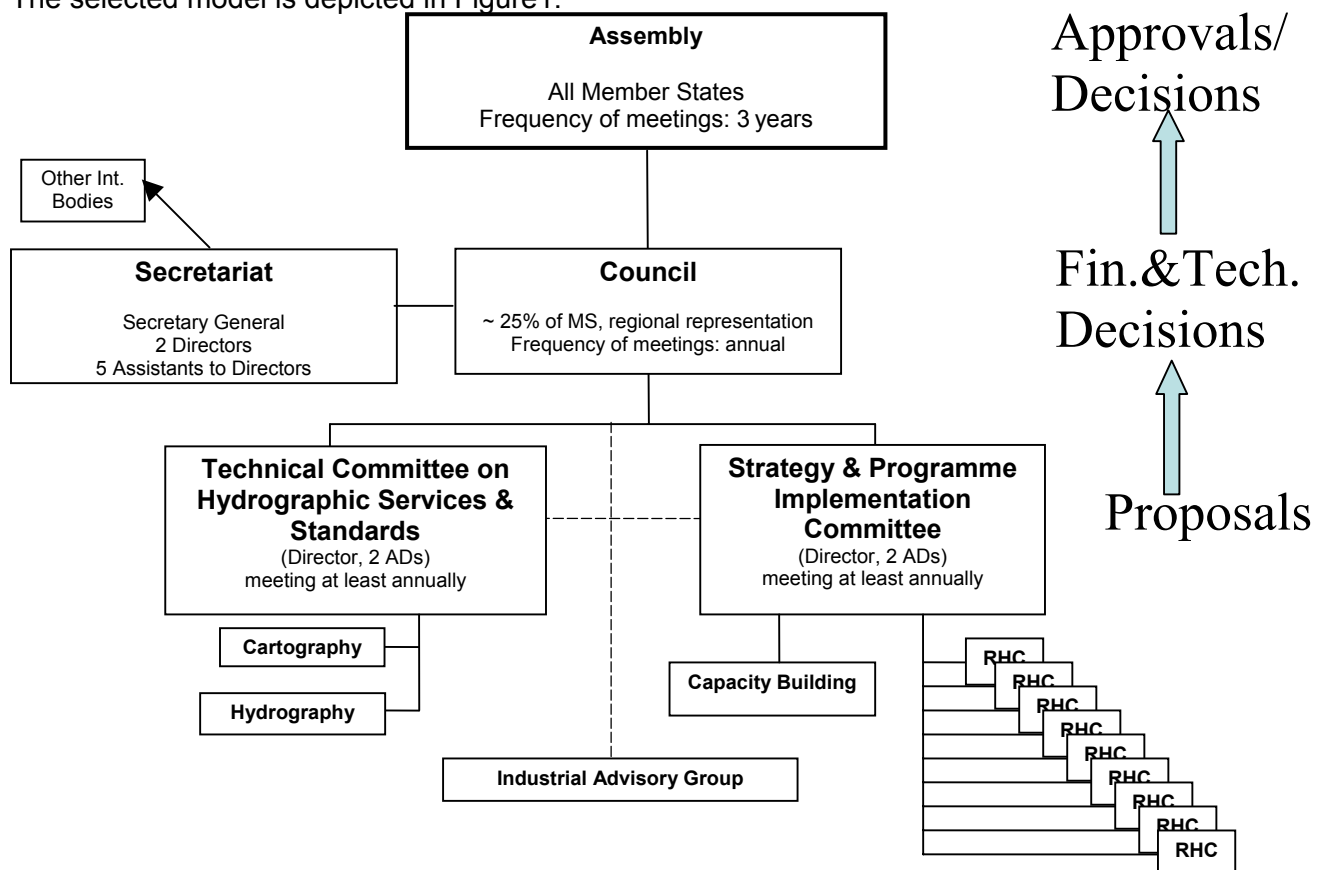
The selected model is depicted in Figure1.

Assembly

All Member States
Frequency of meetings: 3 years

Approvals/
Decisions

Other Int. Bodies

Secretariat

Secretary General
2 Directors
5 Assistants to Directors

Council

~ 25% of MS, regional representation
Frequency of meetings: annual

Fin.&Tech.
Decisions

Technical Committee on Hydrographic Services & Standards
(Director, 2 ADs)
meeting at least annually

Strategy & Programme Implementation Committee
(Director, 2 ADs)
meeting at least annually

Proposals

Cartography

Hydrography

Capacity Building

RHC
RHC
RHC
RHC
RHC
RHC
RHC
RHC
RHC

Industrial Advisory Group